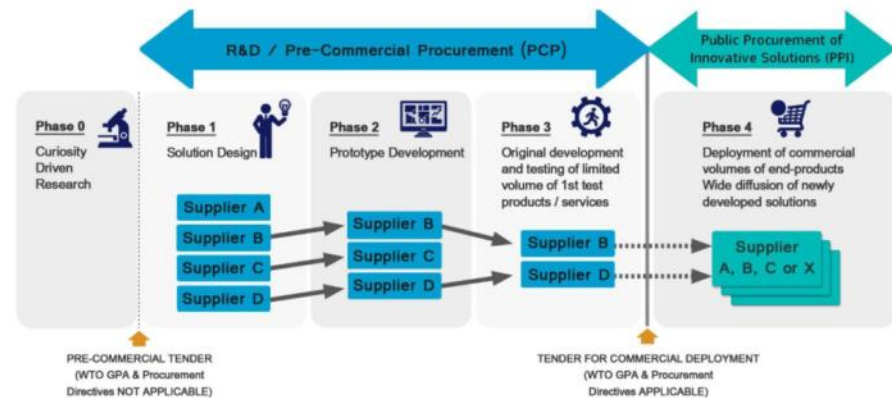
R&D / Pre-Commercial Procurement (PCP)

Public Procurement of Innovative Solutions (PPI)

Phase 0
Curiosity Driven Research

Phase 1
Solution Design

Supplier A
Supplier B
Supplier C
Supplier D

Phase 2
Prototype Development

Supplier B
Supplier C
Supplier D

Phase 3
Original development and testing of limited volume of 1st test products / services

Supplier B
Supplier D

Phase 4
Deployment of commercial volumes of end-products
Wide diffusion of newly developed solutions

Supplier
A, B, C or X

PRE-COMMERCIAL TENDER
(WTO GPA & Procurement Directives NOT APPLICABLE)

TENDER FOR COMMERCIAL DEPLOYMENT
(WTO GPA & Procurement Directives APPLICABLE)